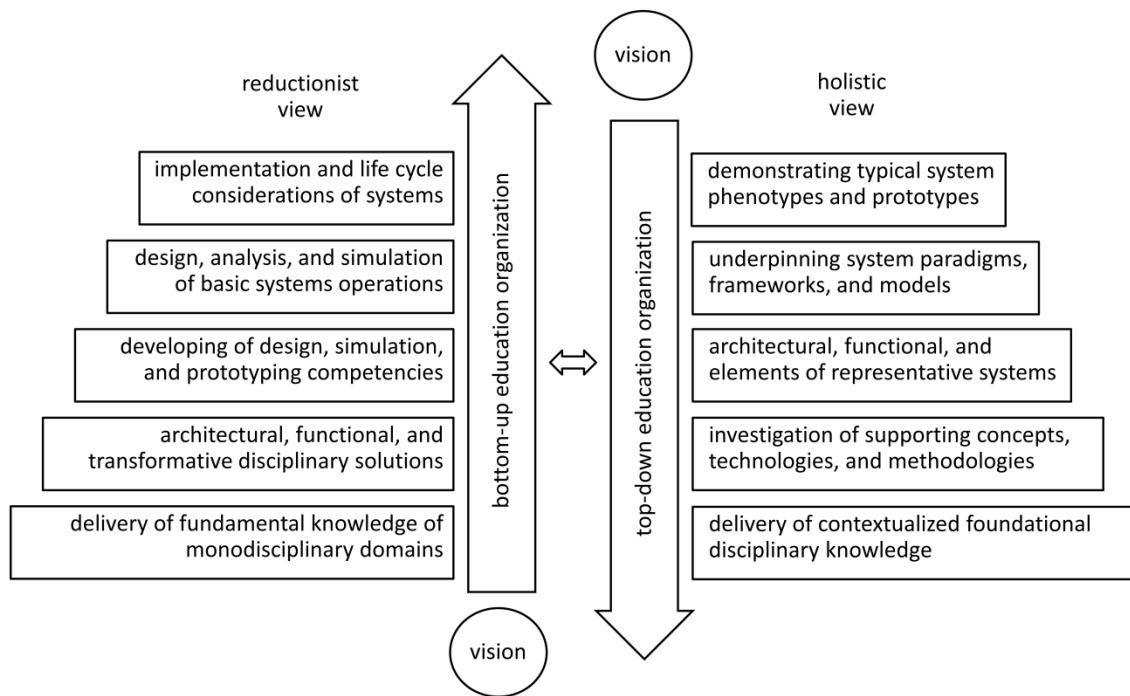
vision

reductionist view

holistic view

implementation and life cycle considerations of systems

design, analysis, and simulation of basic systems operations

developing of design, simulation, and prototyping competencies

architectural, functional, and transformative disciplinary solutions

delivery of fundamental knowledge of monodisciplinary domains

bottom-up education organization

$\Leftrightarrow$

top-down education organization

demonstrating typical system phenotypes and prototypes

underpinning system paradigms, frameworks, and models

architectural, functional, and elements of representative systems

investigation of supporting concepts, technologies, and methodologies

delivery of contextualized foundational disciplinary knowledge

vision